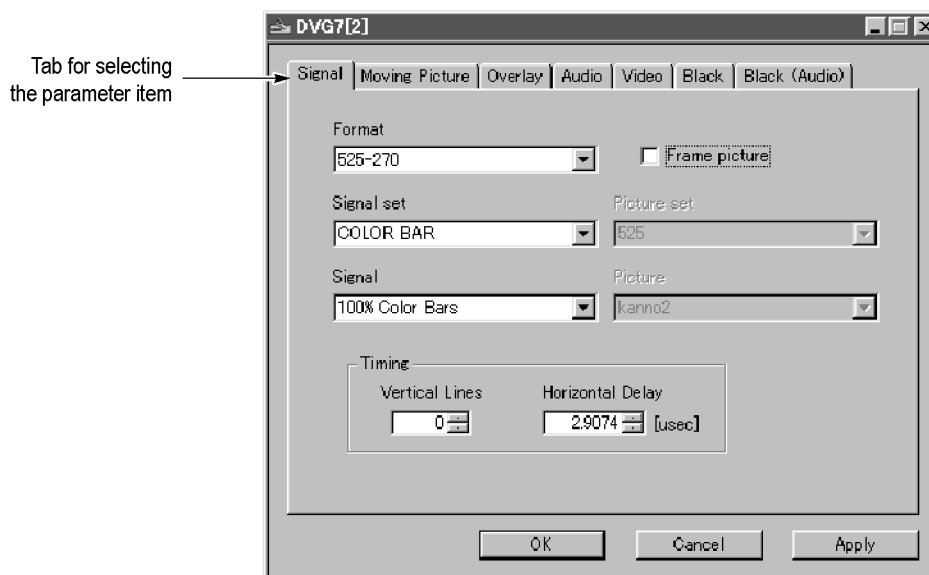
Tab for selecting the parameter item

DVG7[2]

Signal | Moving Picture | Overlay | Audio | Video | Black | Black (Audio)

Format

525-270

Frame picture

Signal set

COLOR BAR

Picture set

525

Signal

100% Color Bars

Picture

kanno2

Timing

Vertical Lines

0

Horizontal Delay

2.9074

[usec]

OK

Cancel

Apply